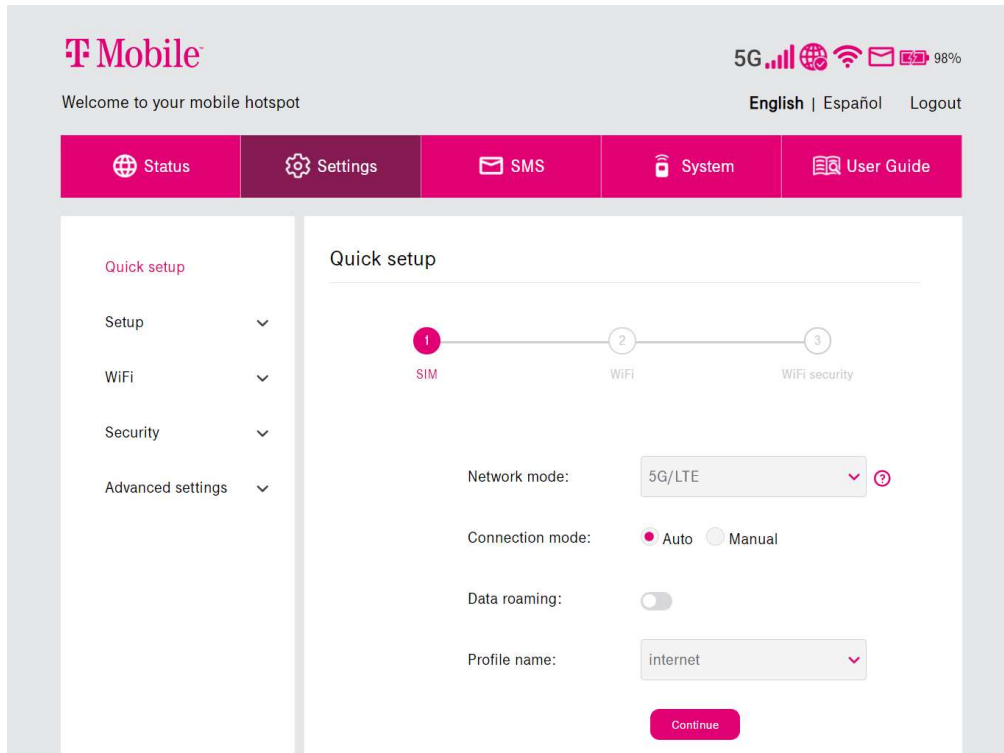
T Mobile

5G 98%

Welcome to your mobile hotspot

English | Español Logout

Status Settings SMS System User Guide

Quick setup

Setup

WiFi

Security

Advanced settings

Quick setup

1 SIM

2 WiFi

3 WiFi security

Network mode: 5G/LTE

Connection mode: Auto Manual

Data roaming:

Profile name: internet

Continue